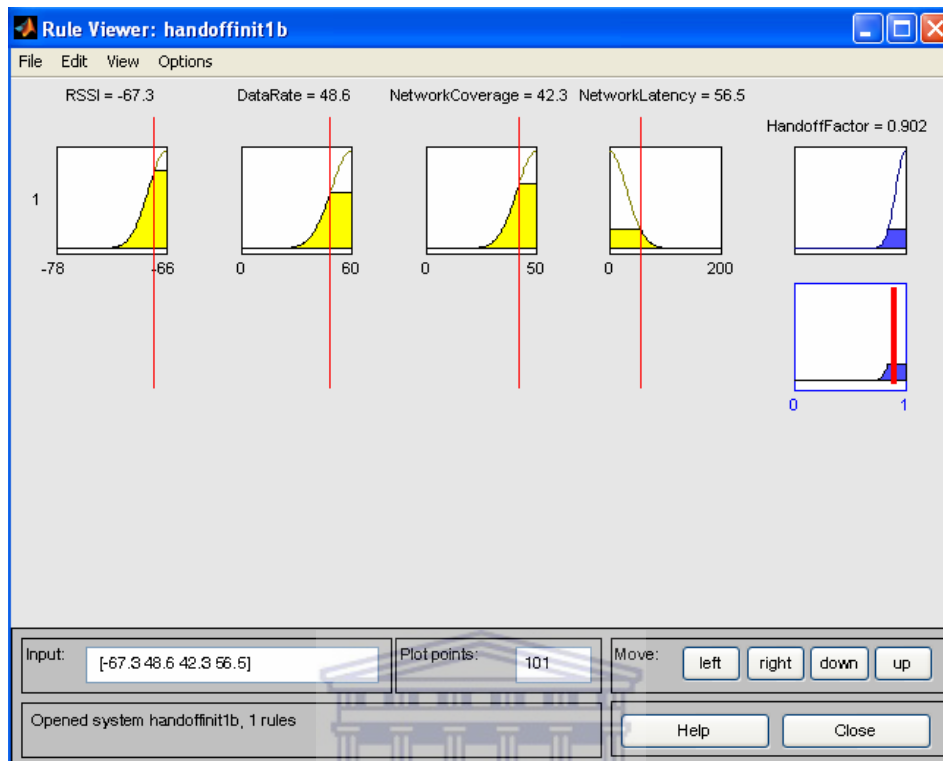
Rule Viewer: handoffinit1b

File Edit View Options

RSSI = -67.3 DataRate = 48.6 NetworkCoverage = 42.3 NetworkLatency = 56.5

HandoffFactor = 0.902

1

-78 -66 0 60 0 50 0 200

0 1

Input: [-67.3 48.6 42.3 56.5]

Plot points: 101

Move: left right down up

Opened system handoffinit1b, 1 rules

Help Close